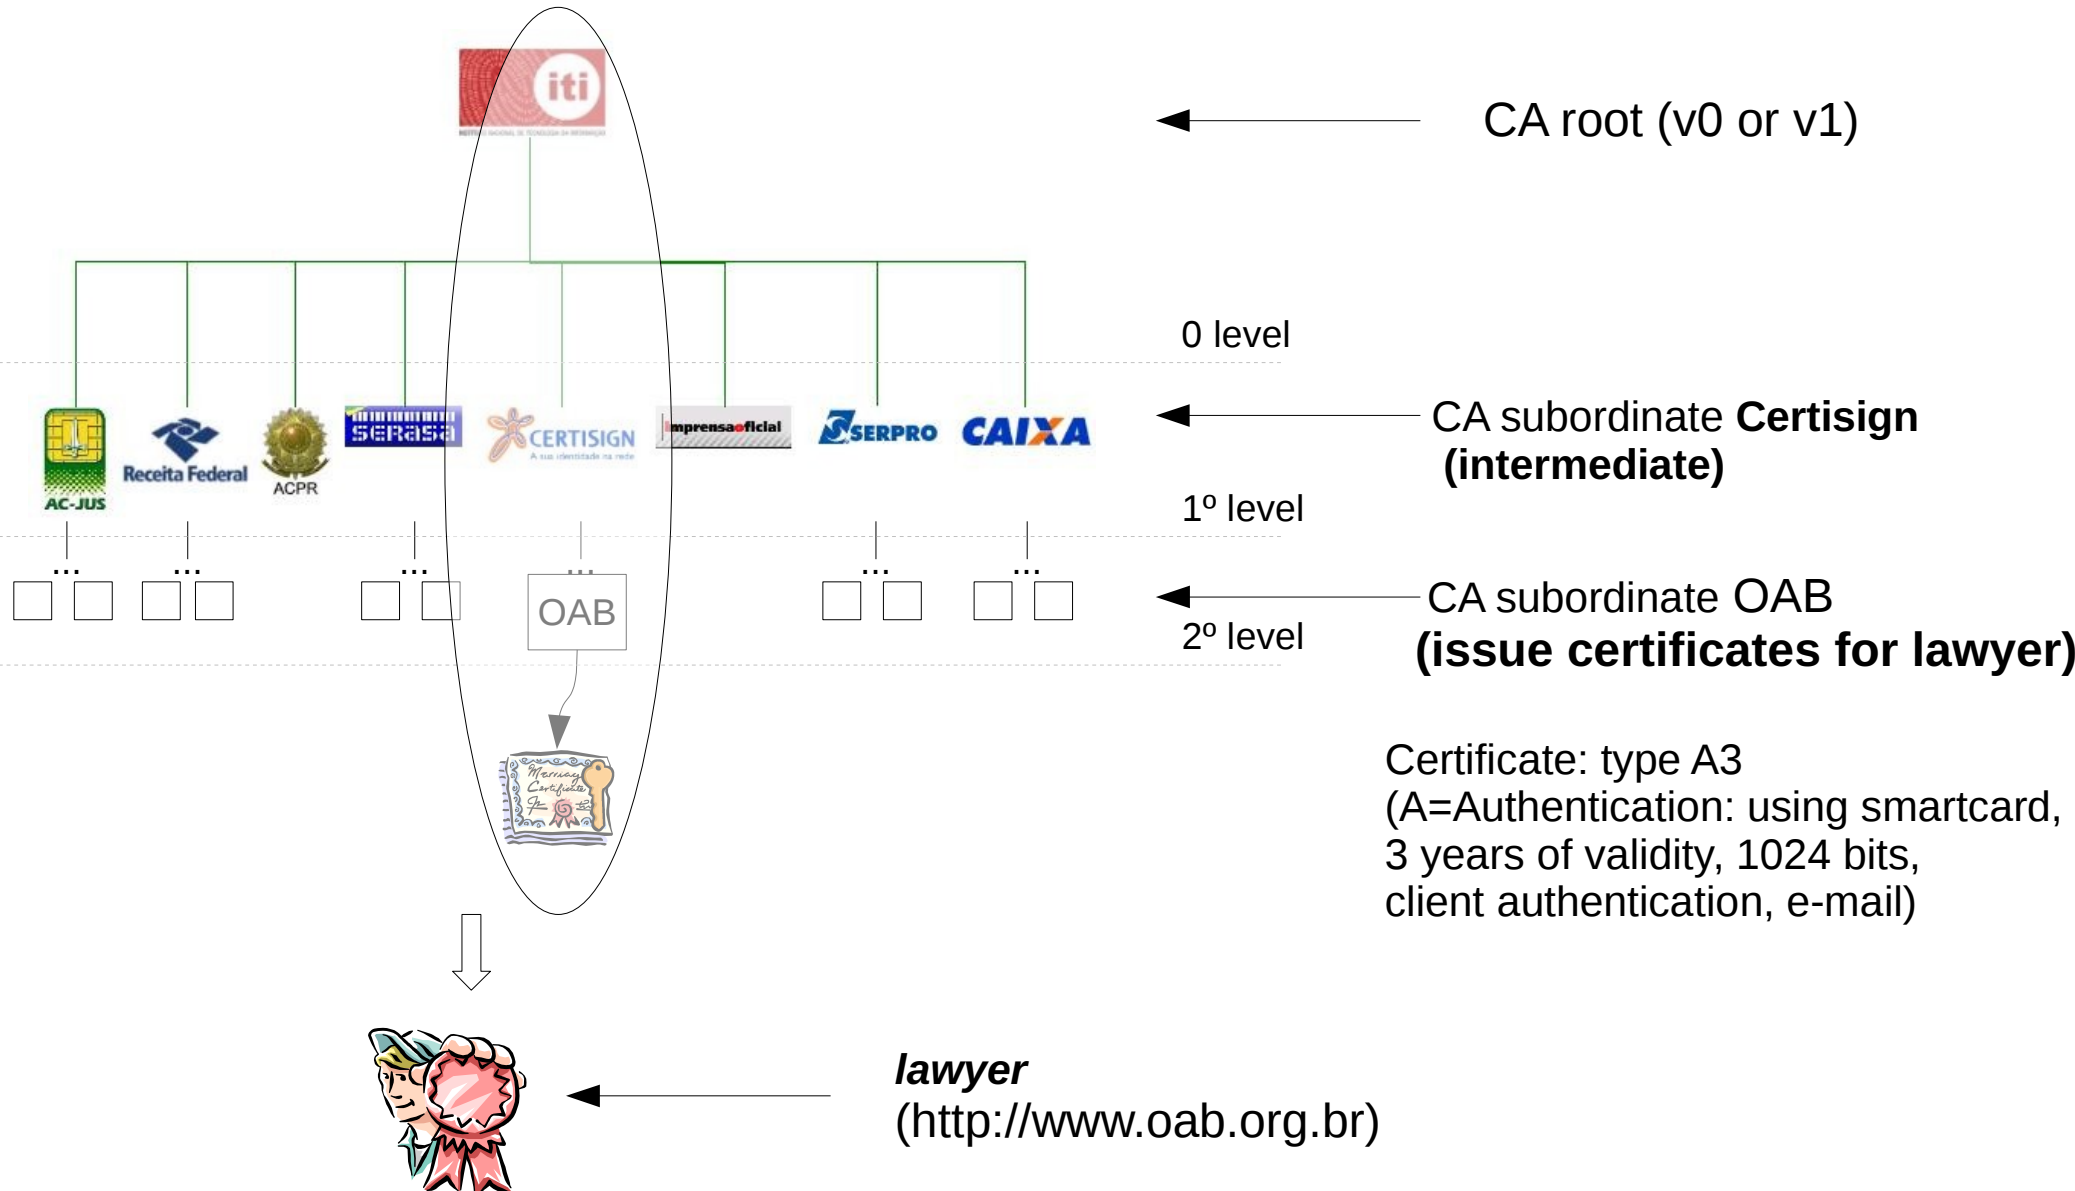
iti

CA root (v0 or v1)

0 level

AC-JUS Receita Federal ACPR SERASA CERTISIGN A sua identidade na rede imprensaoficial SERPRO CAIXA

CA subordinate **Certisign** **(intermediate)**

1º level

... ... ... ... ... ...

OAB

CA subordinate OAB **(issue certificates for lawyer)**

2º level

Merriage Certificate

Certificate: type A3
(A=Authentication: using smartcard,
3 years of validity, 1024 bits,
client authentication, e-mail)

***lawyer***
(http://www.oab.org.br)